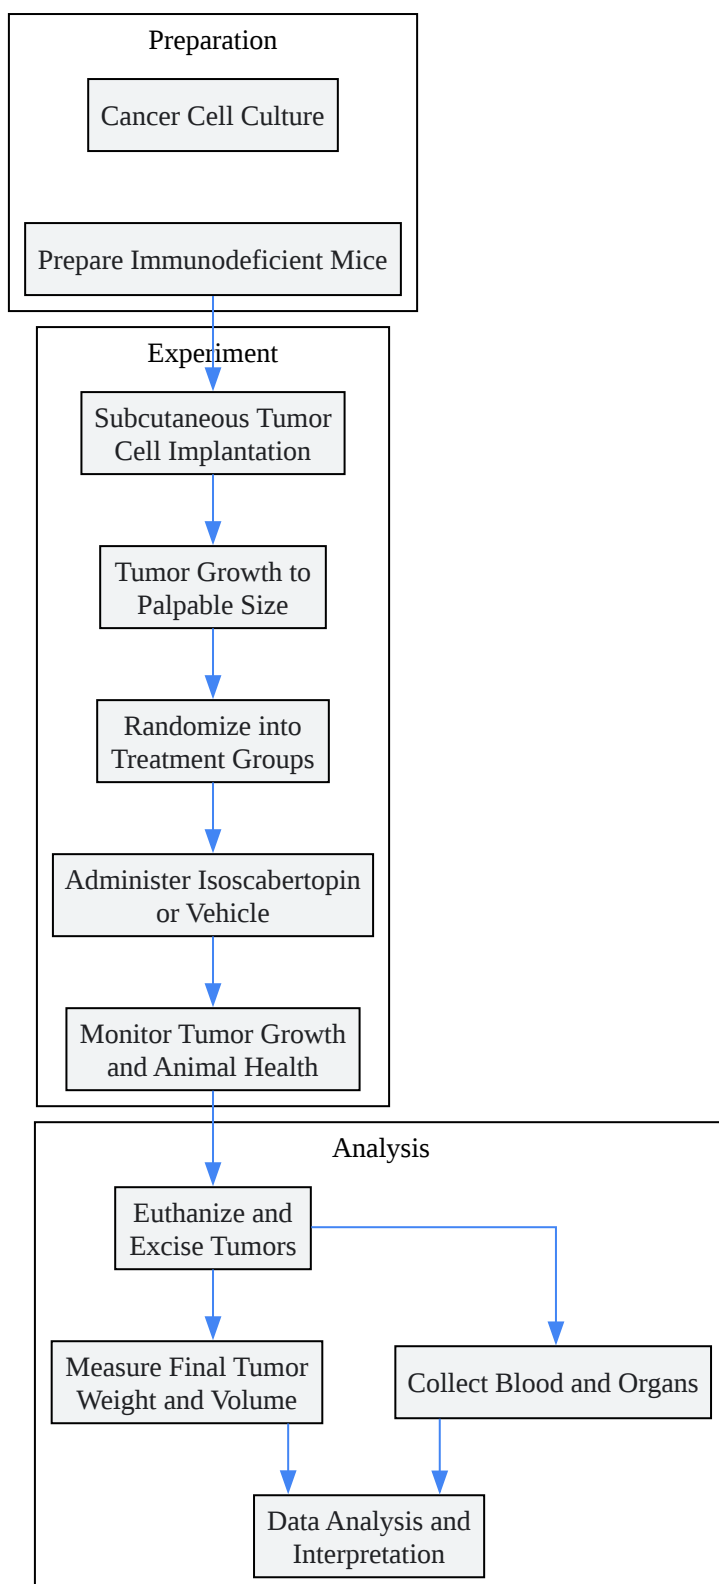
Preparation

Cancer Cell Culture

Prepare Immunodeficient Mice

Experiment

Subcutaneous Tumor Cell Implantation

Tumor Growth to Palpable Size

Randomize into Treatment Groups

Administer Isoscabertopin or Vehicle

Monitor Tumor Growth and Animal Health

Analysis

Euthanize and Excise Tumors

Measure Final Tumor Weight and Volume

Collect Blood and Organs

Data Analysis and Interpretation